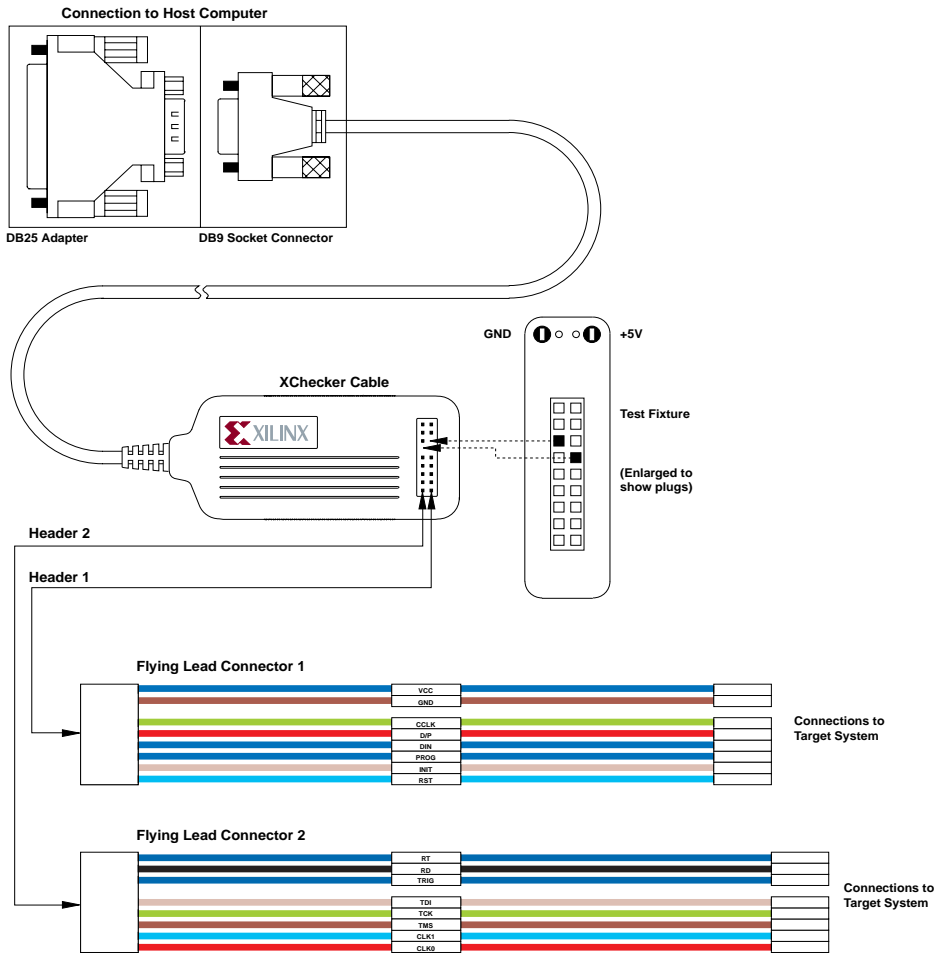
Connection to Host Computer

DB25 Adapter

DB9 Socket Connector

GND

+5V

XChecker Cable

XILINX

Test Fixture

(Enlarged to show plugs)

Header 2

Header 1

Flying Lead Connector 1

VCC
GND
CCLK
D/P
DIN
PROG
INIT
RST

Connections to Target System

Flying Lead Connector 2

RT
RD
TRIG
TDI
TCK
TMS
CLK1
CLK0

Connections to Target System